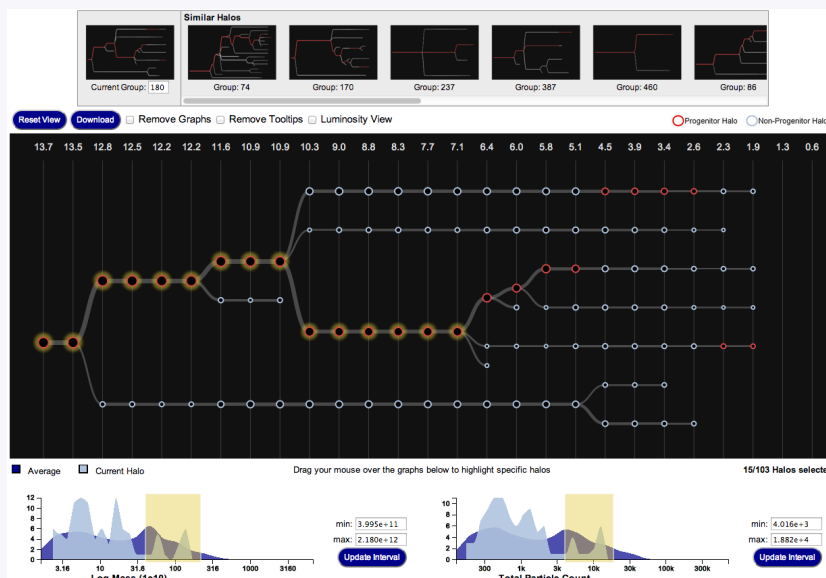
Similar Halos

Current Group: 180

Group: 74

Group: 170

Group: 237

Group: 387

Group: 460

Group: 86

Reset View

Download

Remove Graphs

Remove Tooltips

Luminosity View

Progenitor Halo

Non-Progenitor Halo

13.7 13.5 12.8 12.5 12.2 12.2 11.6 10.9 10.9 10.3 9.0 8.8 8.3 7.7 7.1 6.4 6.0 5.8 5.1 4.5 3.9 3.4 2.6 2.3 1.9 1.3 0.6

Average

Current Halo

Drag your mouse over the graphs below to highlight specific halos

15/103 Halos selecte

12
10
8
6
4
2
0

3.16 10 31.6 100 316 1000 3160

Log Mass (1e10)

min: 3.995e+11

max: 2.180e+12

Update Interval

12
10
8
6
4
2
0

300 1k 3k 10k 30k 100k 300k

Total Particle Count

min: 4.016e+3

max: 1.882e+4

Update Interval